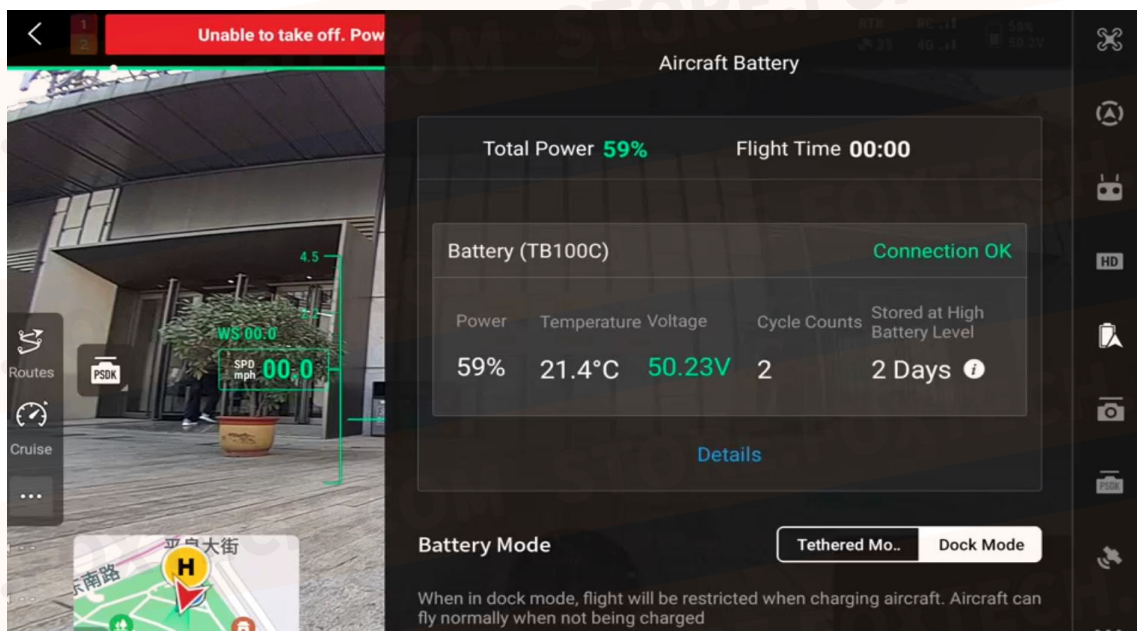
Unable to take off. Pow

Aircraft Battery

Total Power 59% Flight Time 00:00

Battery (TB100C) Connection OK

| Power | Temperature | Voltage | Cycle Counts | Stored at High Battery Level |
|---|---|---|---|---|
| 59% | 21.4°C | 50.23V | 2 | 2 Days |

Details

Battery Mode

Tethered Mo.. Dock Mode

When in dock mode, flight will be restricted when charging aircraft. Aircraft can fly normally when not being charged

4.5

WS 00.0

SPD mph 00.0

PSDK

Routes

Cruise

...

H

平息大街

东南路

HD

PSDK